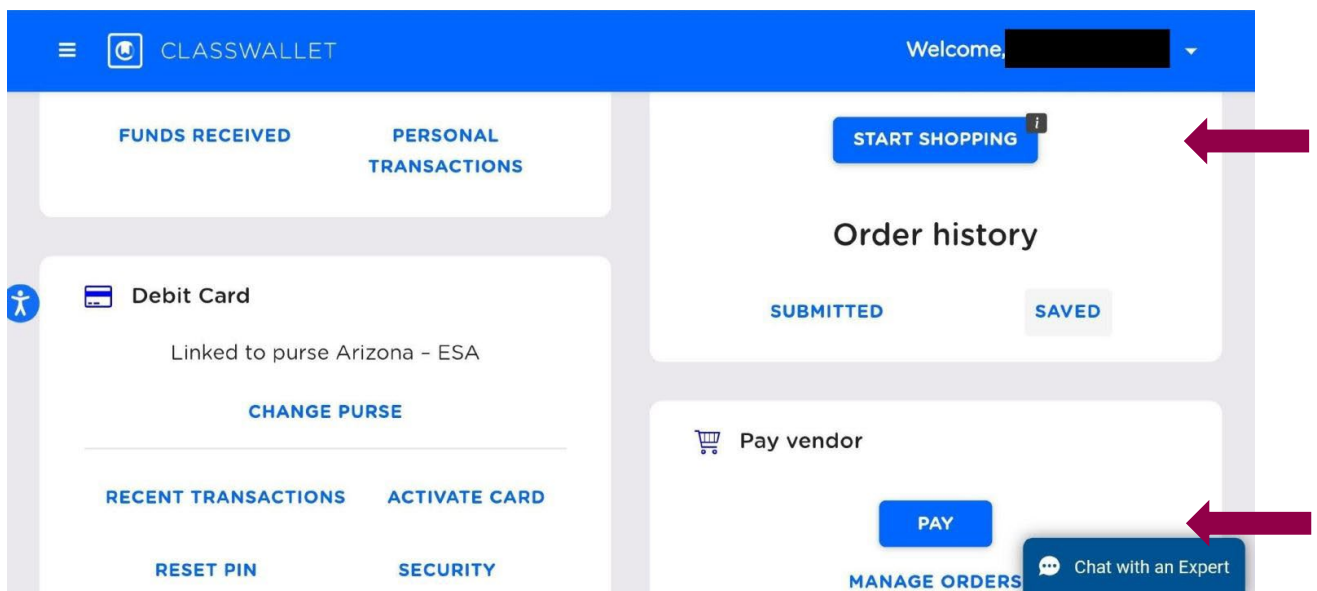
CLASSWALLET

Welcome,

FUNDS RECEIVED

PERSONAL TRANSACTIONS

START SHOPPING

i

Order history

SUBMITTED

SAVED

Debit Card

Linked to purse Arizona - ESA

CHANGE PURSE

RECENT TRANSACTIONS

ACTIVATE CARD

RESET PIN

SECURITY

Pay vendor

PAY

MANAGE ORDERS

Chat with an Expert